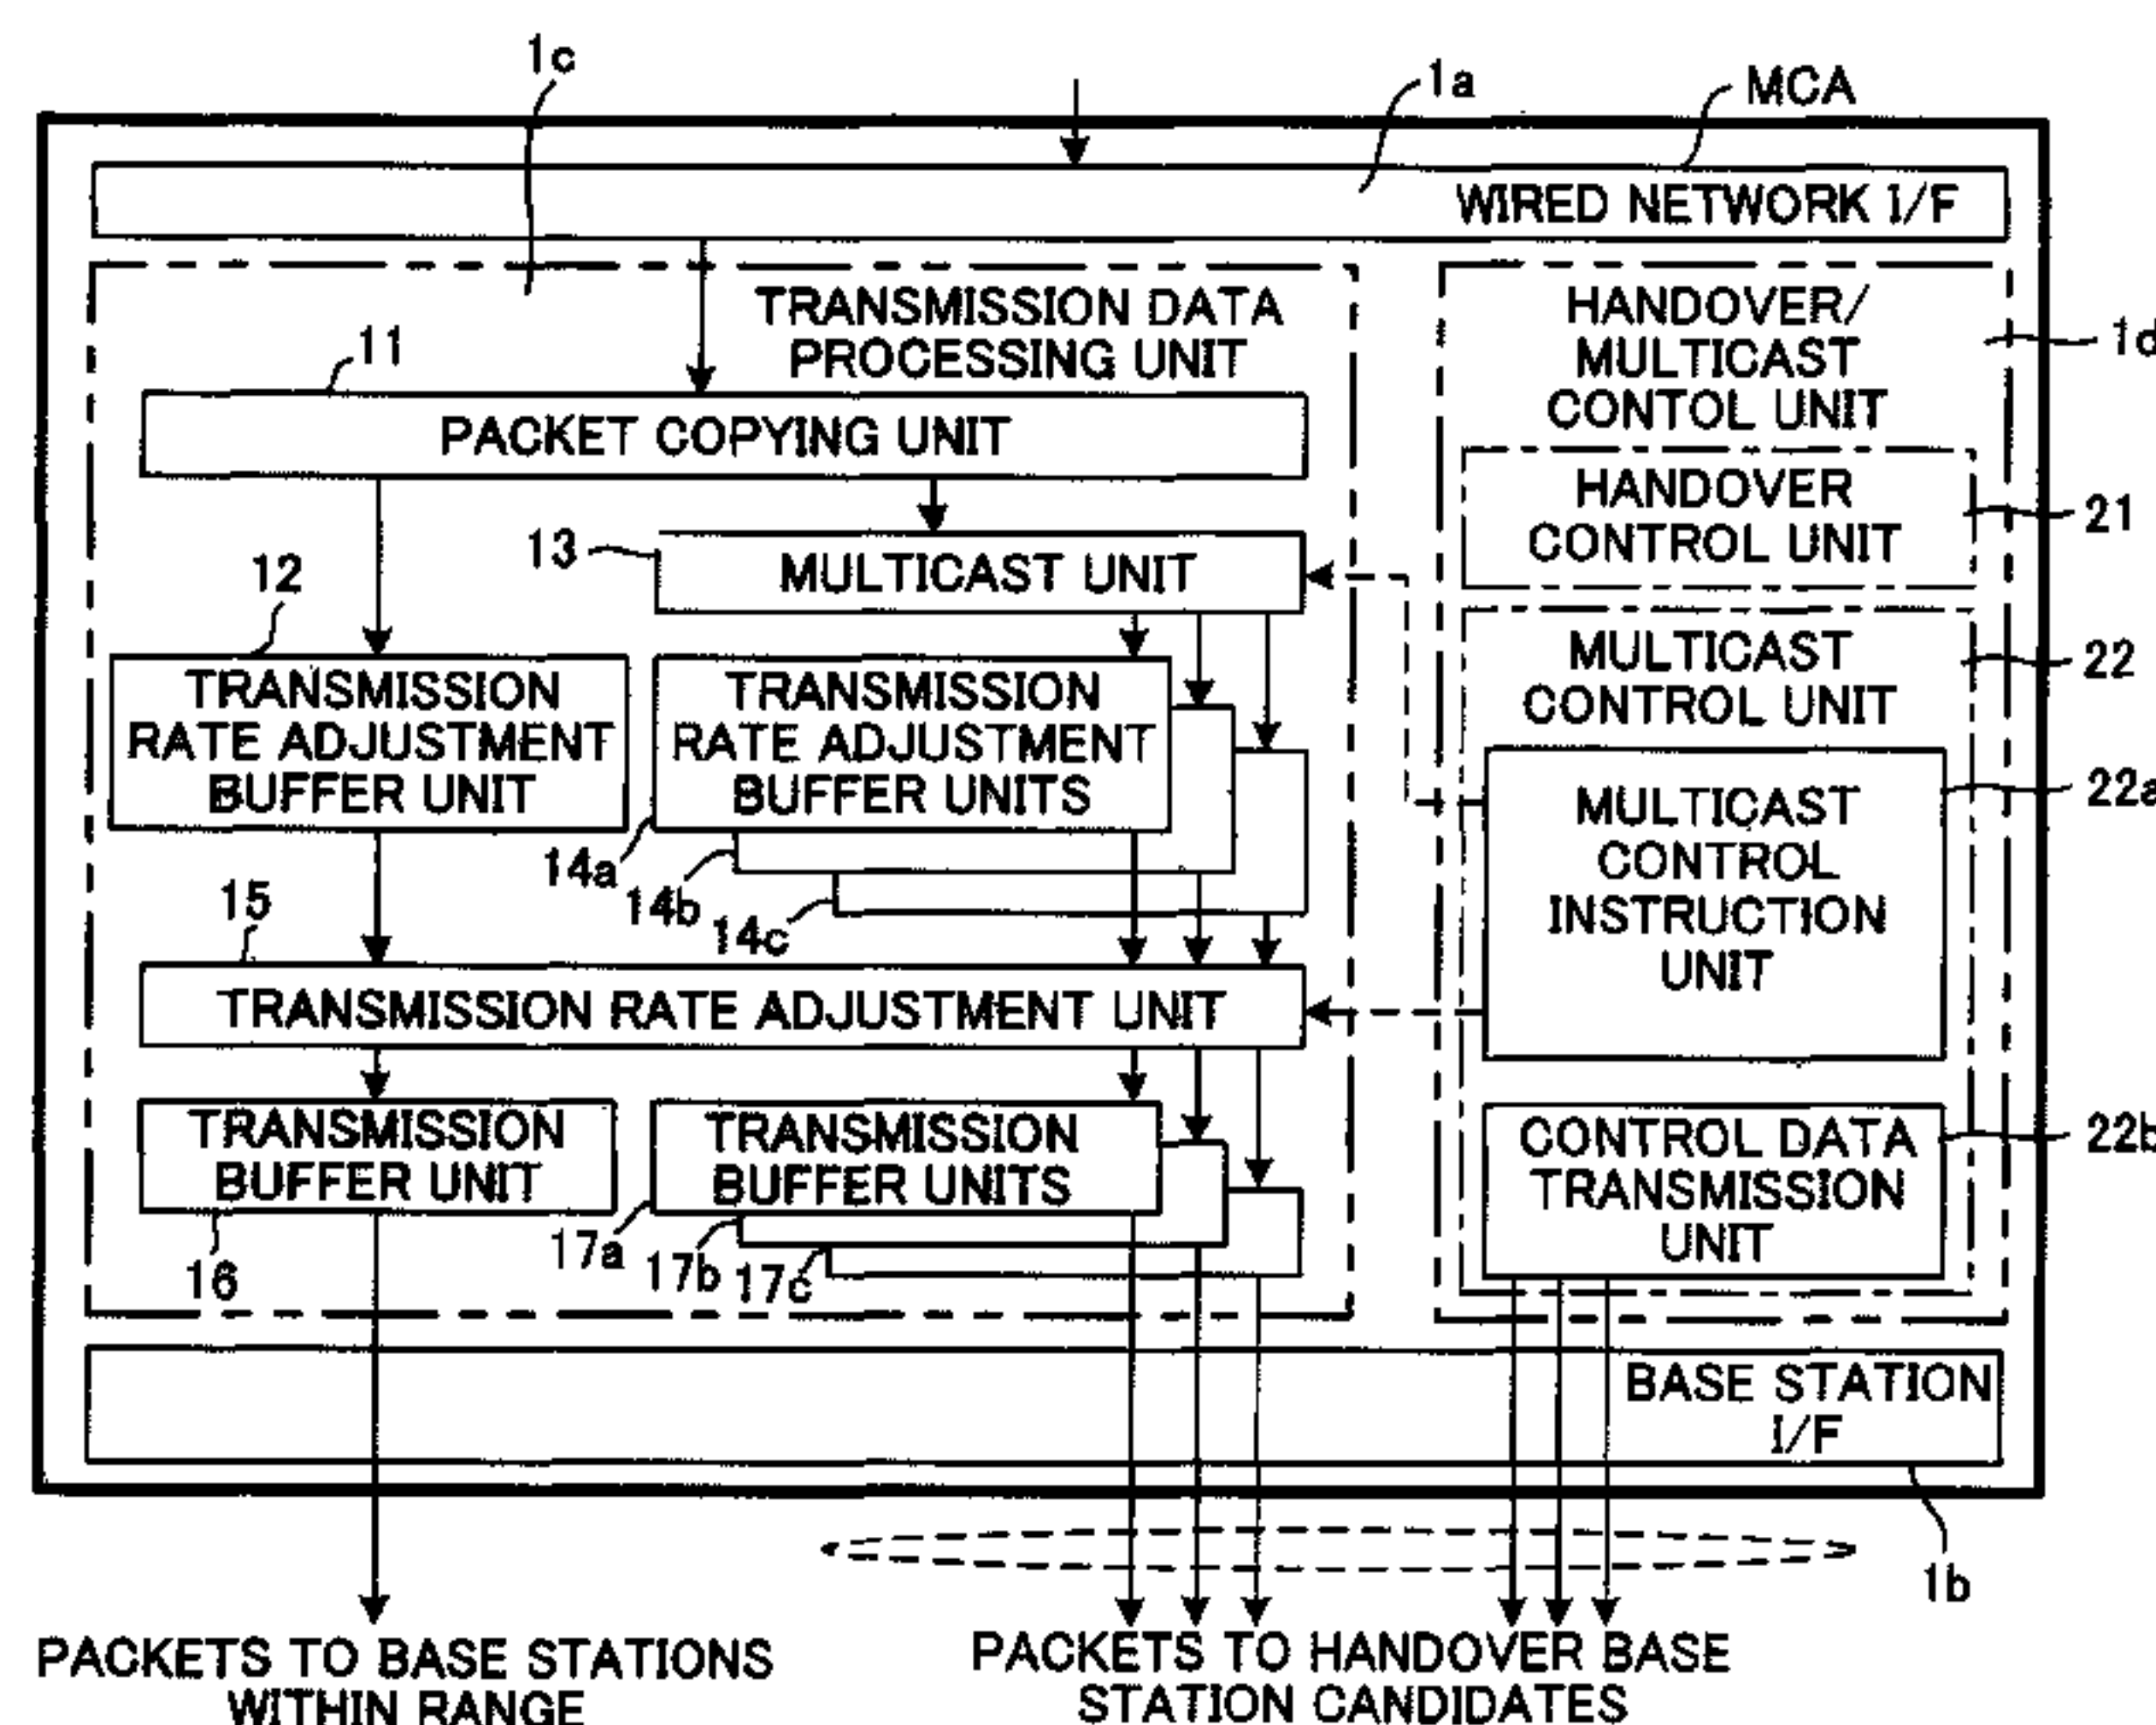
1c

1a

MCA

WIRED NETWORK I/F

TRANSMISSION DATA PROCESSING UNIT

HANDOVER/ MULTICAST CONTOL UNIT

1d

11

PACKET COPYING UNIT

HANDOVER CONTROL UNIT

21

13

MULTICAST UNIT

12

MULTICAST CONTROL UNIT

22

TRANSMISSION RATE ADJUSTMENT BUFFER UNIT

TRANSMISSION RATE ADJUSTMENT BUFFER UNITS

MULTICAST CONTROL INSTRUCTION UNIT

22a

14a

14b

14c

15

TRANSMISSION RATE ADJUSTMENT UNIT

TRANSMISSION BUFFER UNIT

TRANSMISSION BUFFER UNITS

CONTROL DATA TRANSMISSION UNIT

22b

17a

17b

17c

16

BASE STATION I/F

1b

PACKETS TO BASE STATIONS WITHIN RANGE

PACKETS TO HANDOVER BASE STATION CANDIDATES